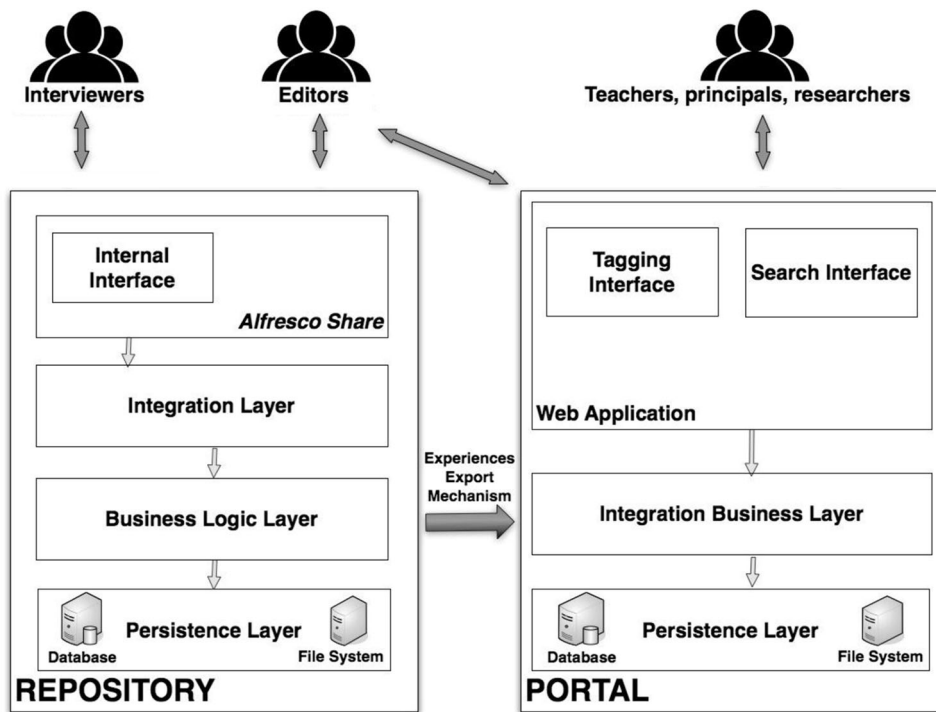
Interviewers

Editors

Teachers, principals, researchers

Internal Interface

Alfresco Share

Integration Layer

Business Logic Layer

Persistence Layer

Database

File System

REPOSITORY

Experiences Export Mechanism

Tagging Interface

Search Interface

Web Application

Integration Business Layer

Persistence Layer

Database

File System

PORTAL